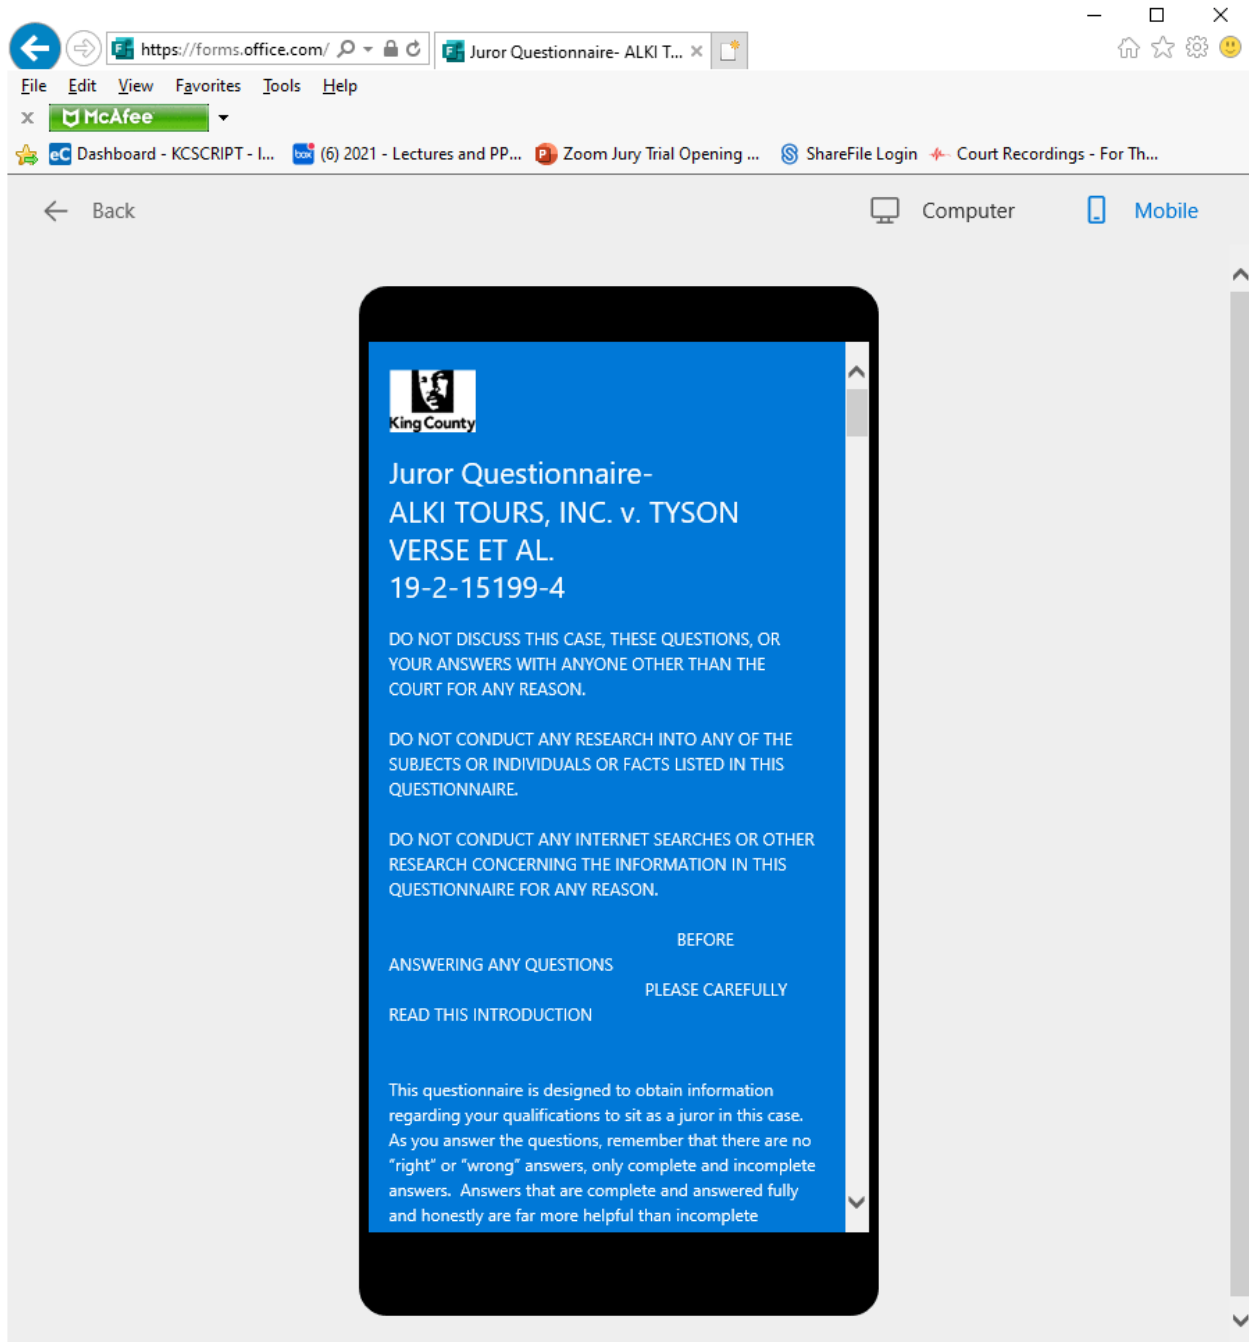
https://forms.office.com/
Juror Questionnaire- ALKI T...

File Edit View Favorites Tools Help

McAfee

Dashboard - KCSCRIPT - I... (6) 2021 - Lectures and PP... Zoom Jury Trial Opening ... ShareFile Login Court Recordings - For Th...

Back

Computer

Mobile

King County

Juror Questionnaire- ALKI TOURS, INC. v. TYSON VERSE ET AL. 19-2-15199-4

DO NOT DISCUSS THIS CASE, THESE QUESTIONS, OR YOUR ANSWERS WITH ANYONE OTHER THAN THE COURT FOR ANY REASON.

DO NOT CONDUCT ANY RESEARCH INTO ANY OF THE SUBJECTS OR INDIVIDUALS OR FACTS LISTED IN THIS QUESTIONNAIRE.

DO NOT CONDUCT ANY INTERNET SEARCHES OR OTHER RESEARCH CONCERNING THE INFORMATION IN THIS QUESTIONNAIRE FOR ANY REASON.

BEFORE ANSWERING ANY QUESTIONS PLEASE CAREFULLY READ THIS INTRODUCTION

This questionnaire is designed to obtain information regarding your qualifications to sit as a juror in this case. As you answer the questions, remember that there are no "right" or "wrong" answers, only complete and incomplete answers. Answers that are complete and answered fully and honestly are far more helpful than incomplete